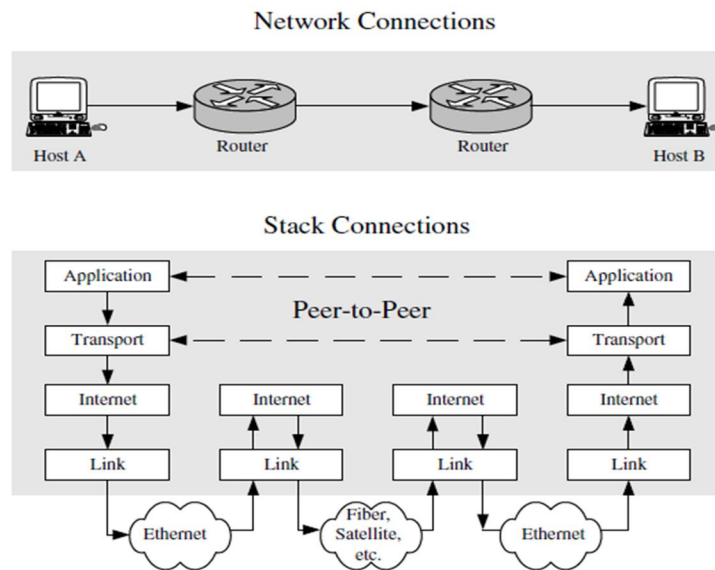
Network Connections

Host A
Router
Router
Host B

Stack Connections

Application
Application
Peer-to-Peer
Transport
Transport
Internet
Internet
Internet
Internet
Link
Link
Link
Link
Ethernet
Fiber, Satellite, etc.
Ethernet